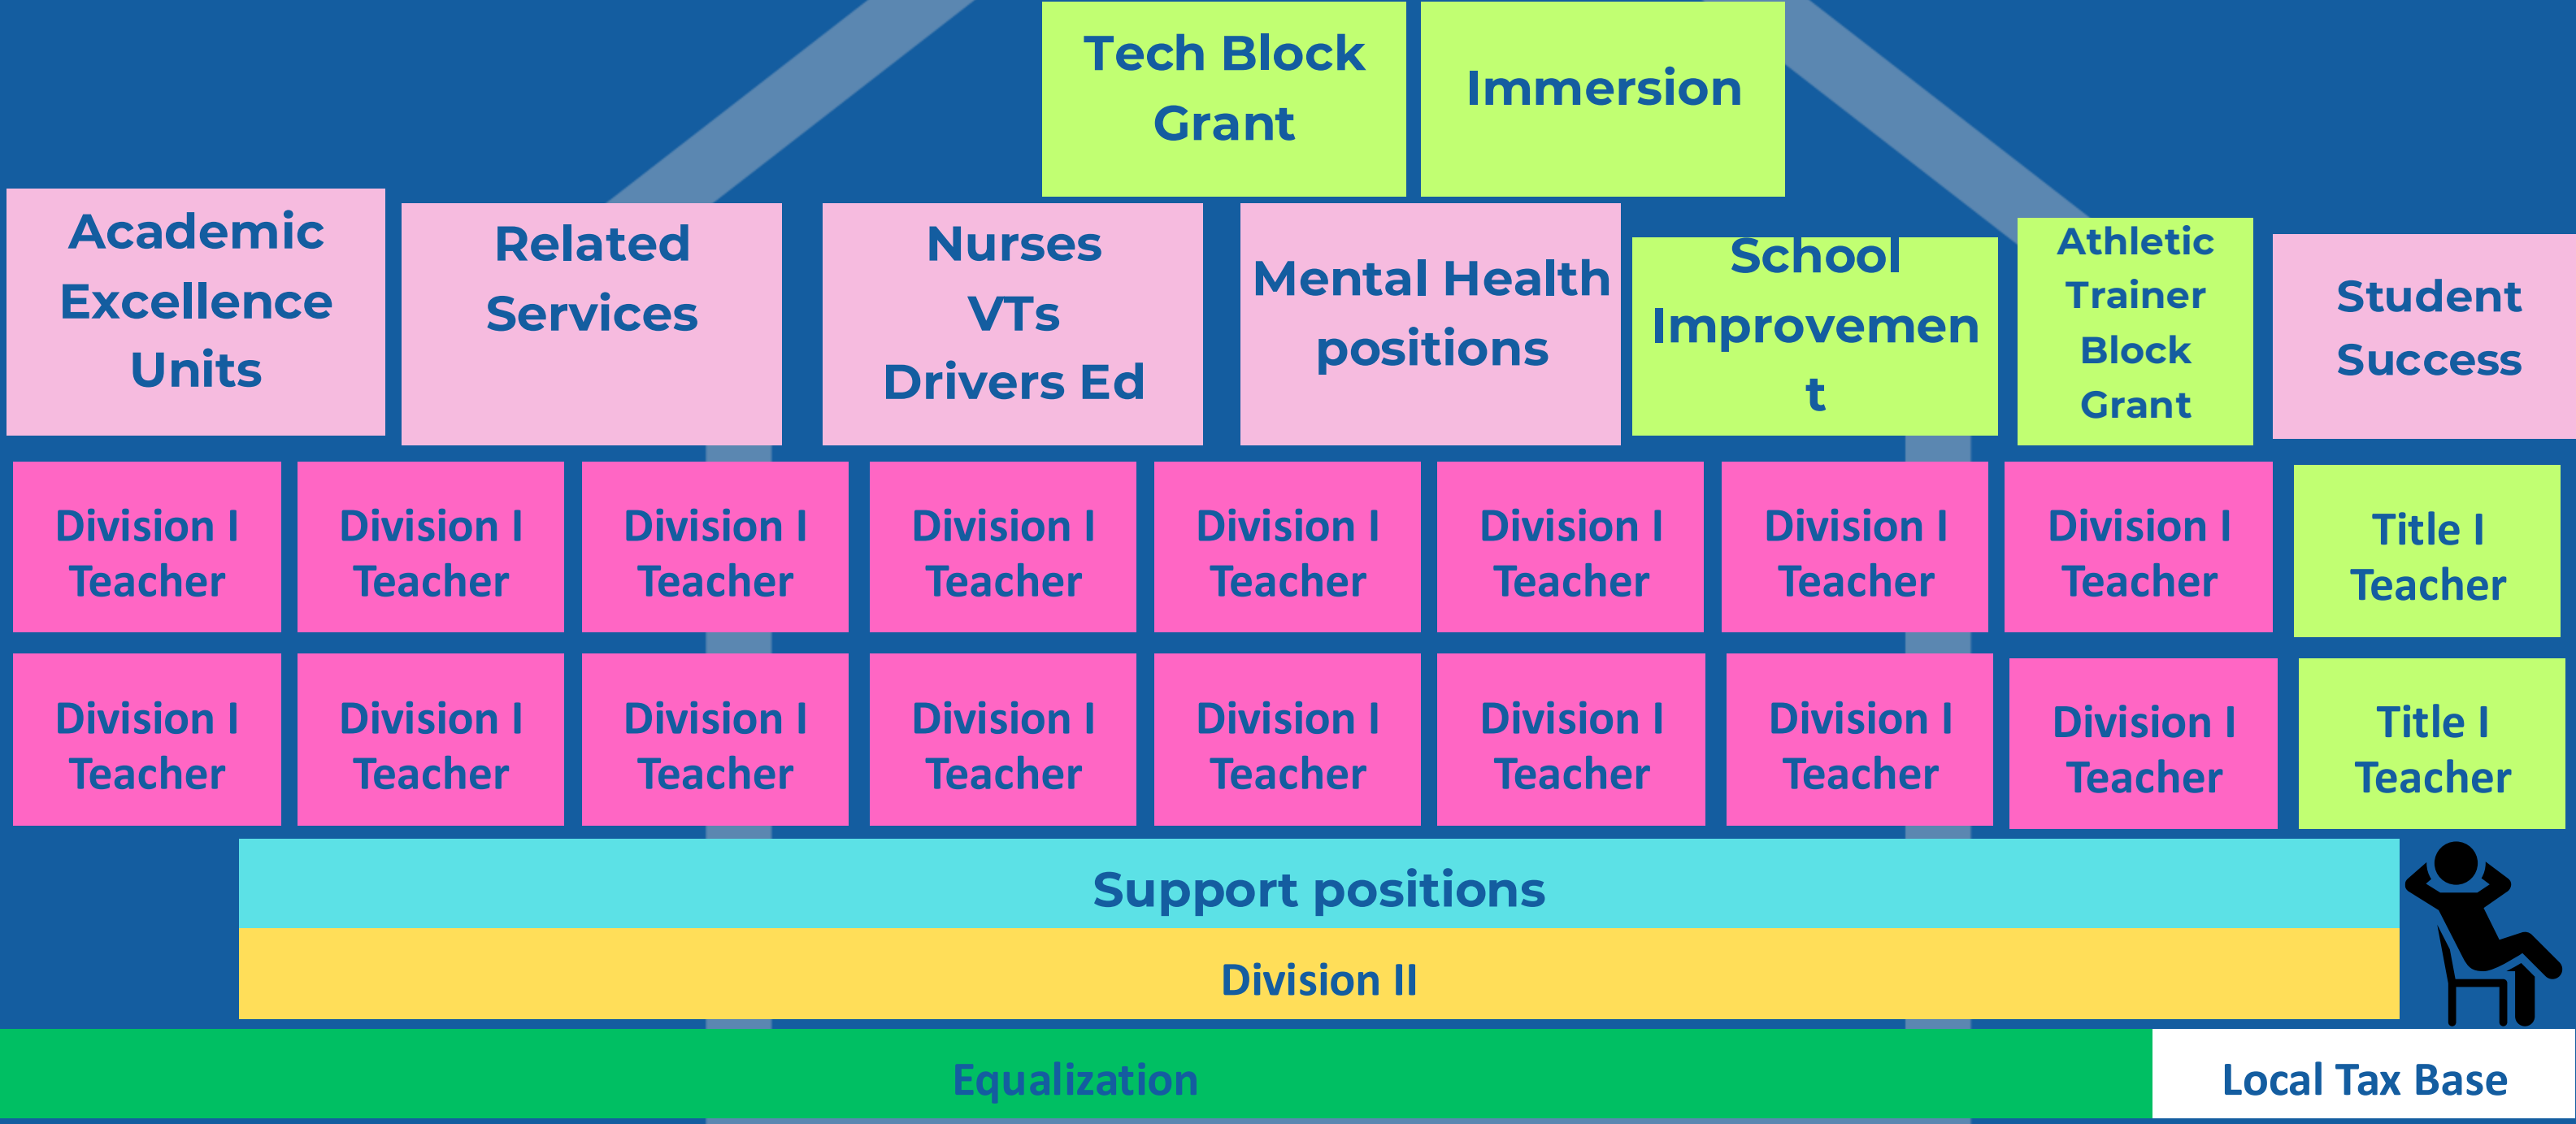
Tech Block Grant

Immersion

Academic Excellence Units

Related Services

Nurses VTs Drivers Ed

Mental Health positions

School Improvemen t

Athletic Trainer Block Grant

Student Success

Division I Teacher

Division I Teacher

Division I Teacher

Division I Teacher

Division I Teacher

Division I Teacher

Division I Teacher

Division I Teacher

Title I Teacher

Division I Teacher

Division I Teacher

Division I Teacher

Division I Teacher

Division I Teacher

Division I Teacher

Division I Teacher

Division I Teacher

Title I Teacher

Support positions

Division II

Equalization

Local Tax Base